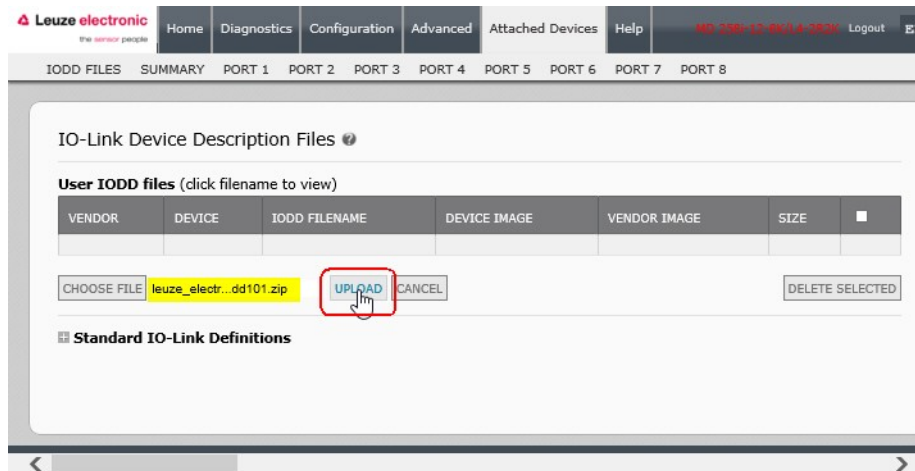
Leuze electronic
the sensor people

Home Diagnostics Configuration Advanced Attached Devices Help MD 258i-12-8K/L4-2R2K Logout E

IODD FILES SUMMARY PORT 1 PORT 2 PORT 3 PORT 4 PORT 5 PORT 6 PORT 7 PORT 8

IO-Link Device Description Files

User IODD files (click filename to view)

| VENDOR | DEVICE | IODD FILENAME | DEVICE IMAGE | VENDOR IMAGE | SIZE | |
|---|---|---|---|---|---|---|
| | | | | | | |

CHOOSE FILE leuze_electr...dd101.zip UPLOAD CANCEL DELETE SELECTED

Standard IO-Link Definitions